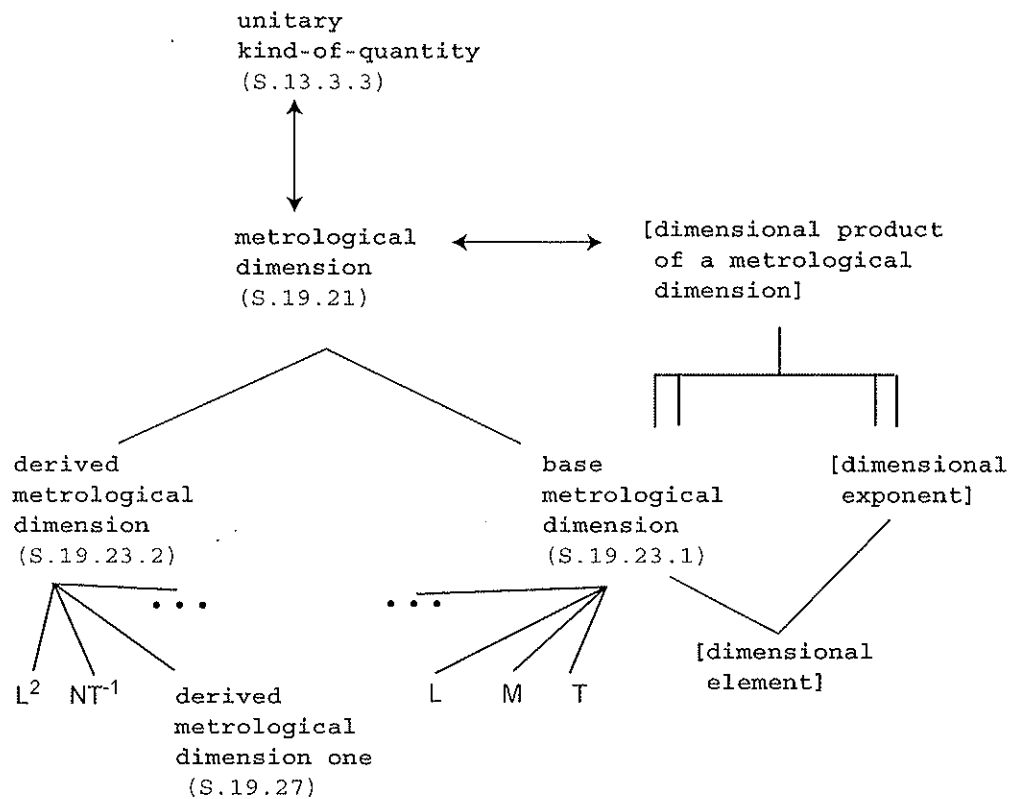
unitary kind-of-quantity (S.13.3.3)

metrological dimension (S.19.21)

[dimensional product of a metrological dimension]

derived metrological dimension (S.19.23.2)

base metrological dimension (S.19.23.1)

[dimensional exponent]

...

...

[dimensional element]

$L^2$ $NT^{-1}$ derived metrological dimension one (S.19.27)

L M T